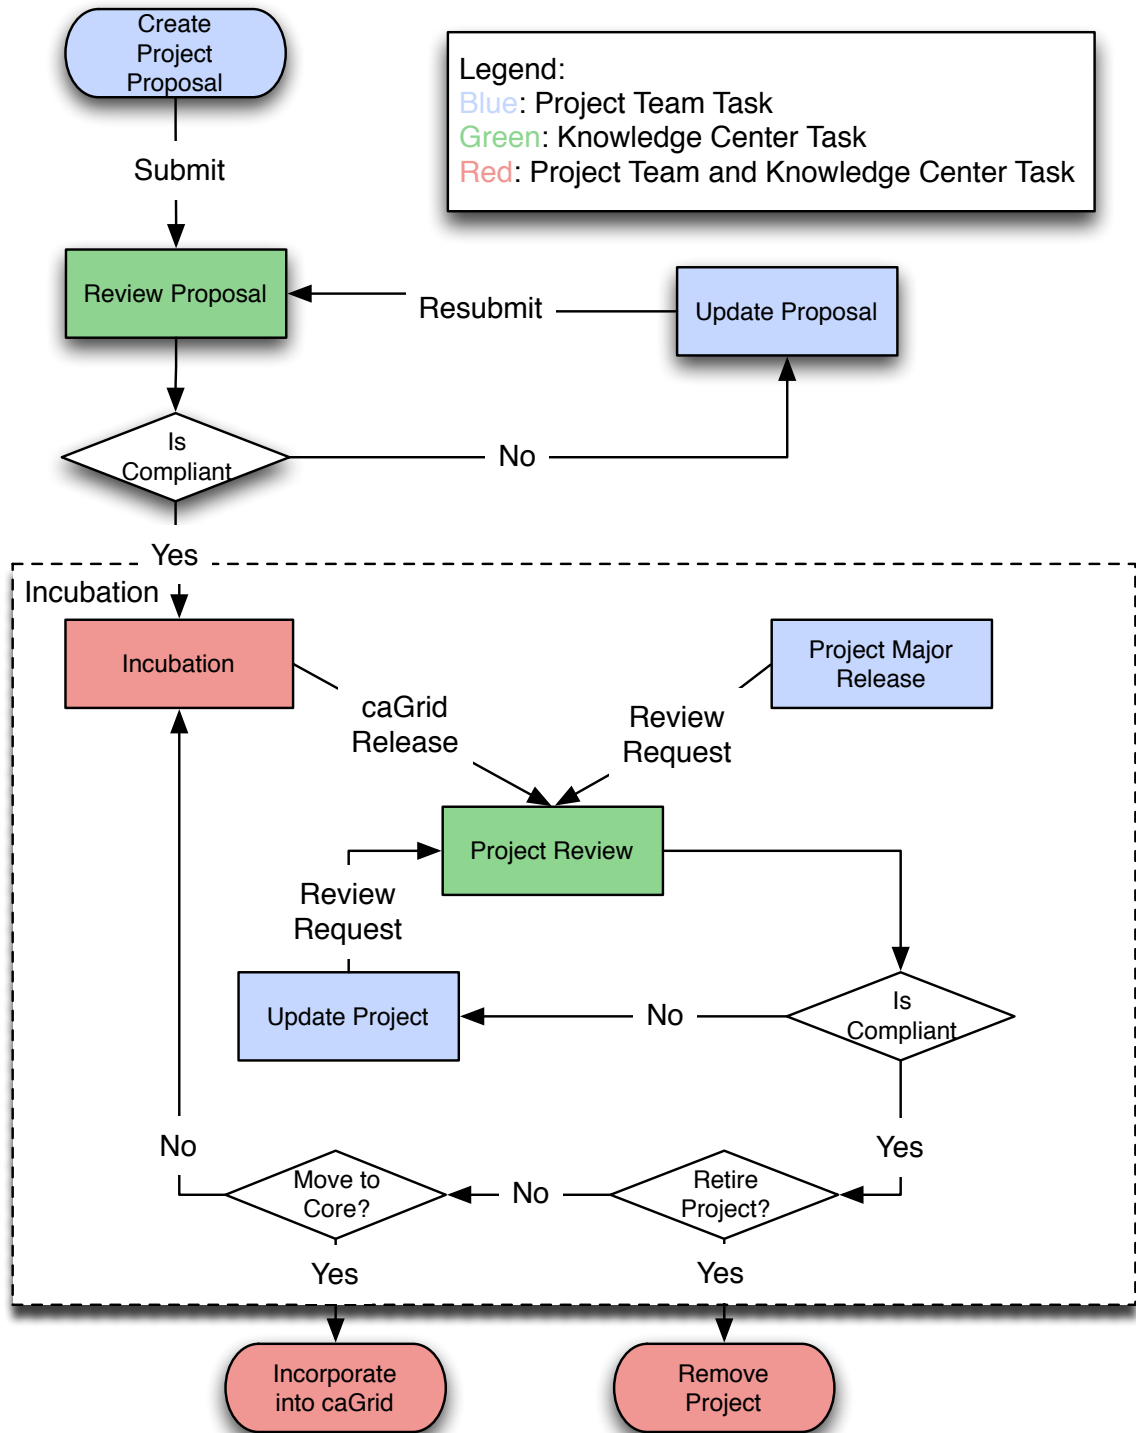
Create Project Proposal

Submit

Legend:
Blue: Project Team Task
Green: Knowledge Center Task
Red: Project Team and Knowledge Center Task

Review Proposal

Resubmit

Update Proposal

Is Compliant

No

Yes

Incubation

Incubation

caGrid Release

Review Request

Project Major Release

Project Review

Review Request

Update Project

No

Is Compliant

Yes

No

Move to Core?

No

Retire Project?

Yes

Yes

Incorporate into caGrid

Remove Project